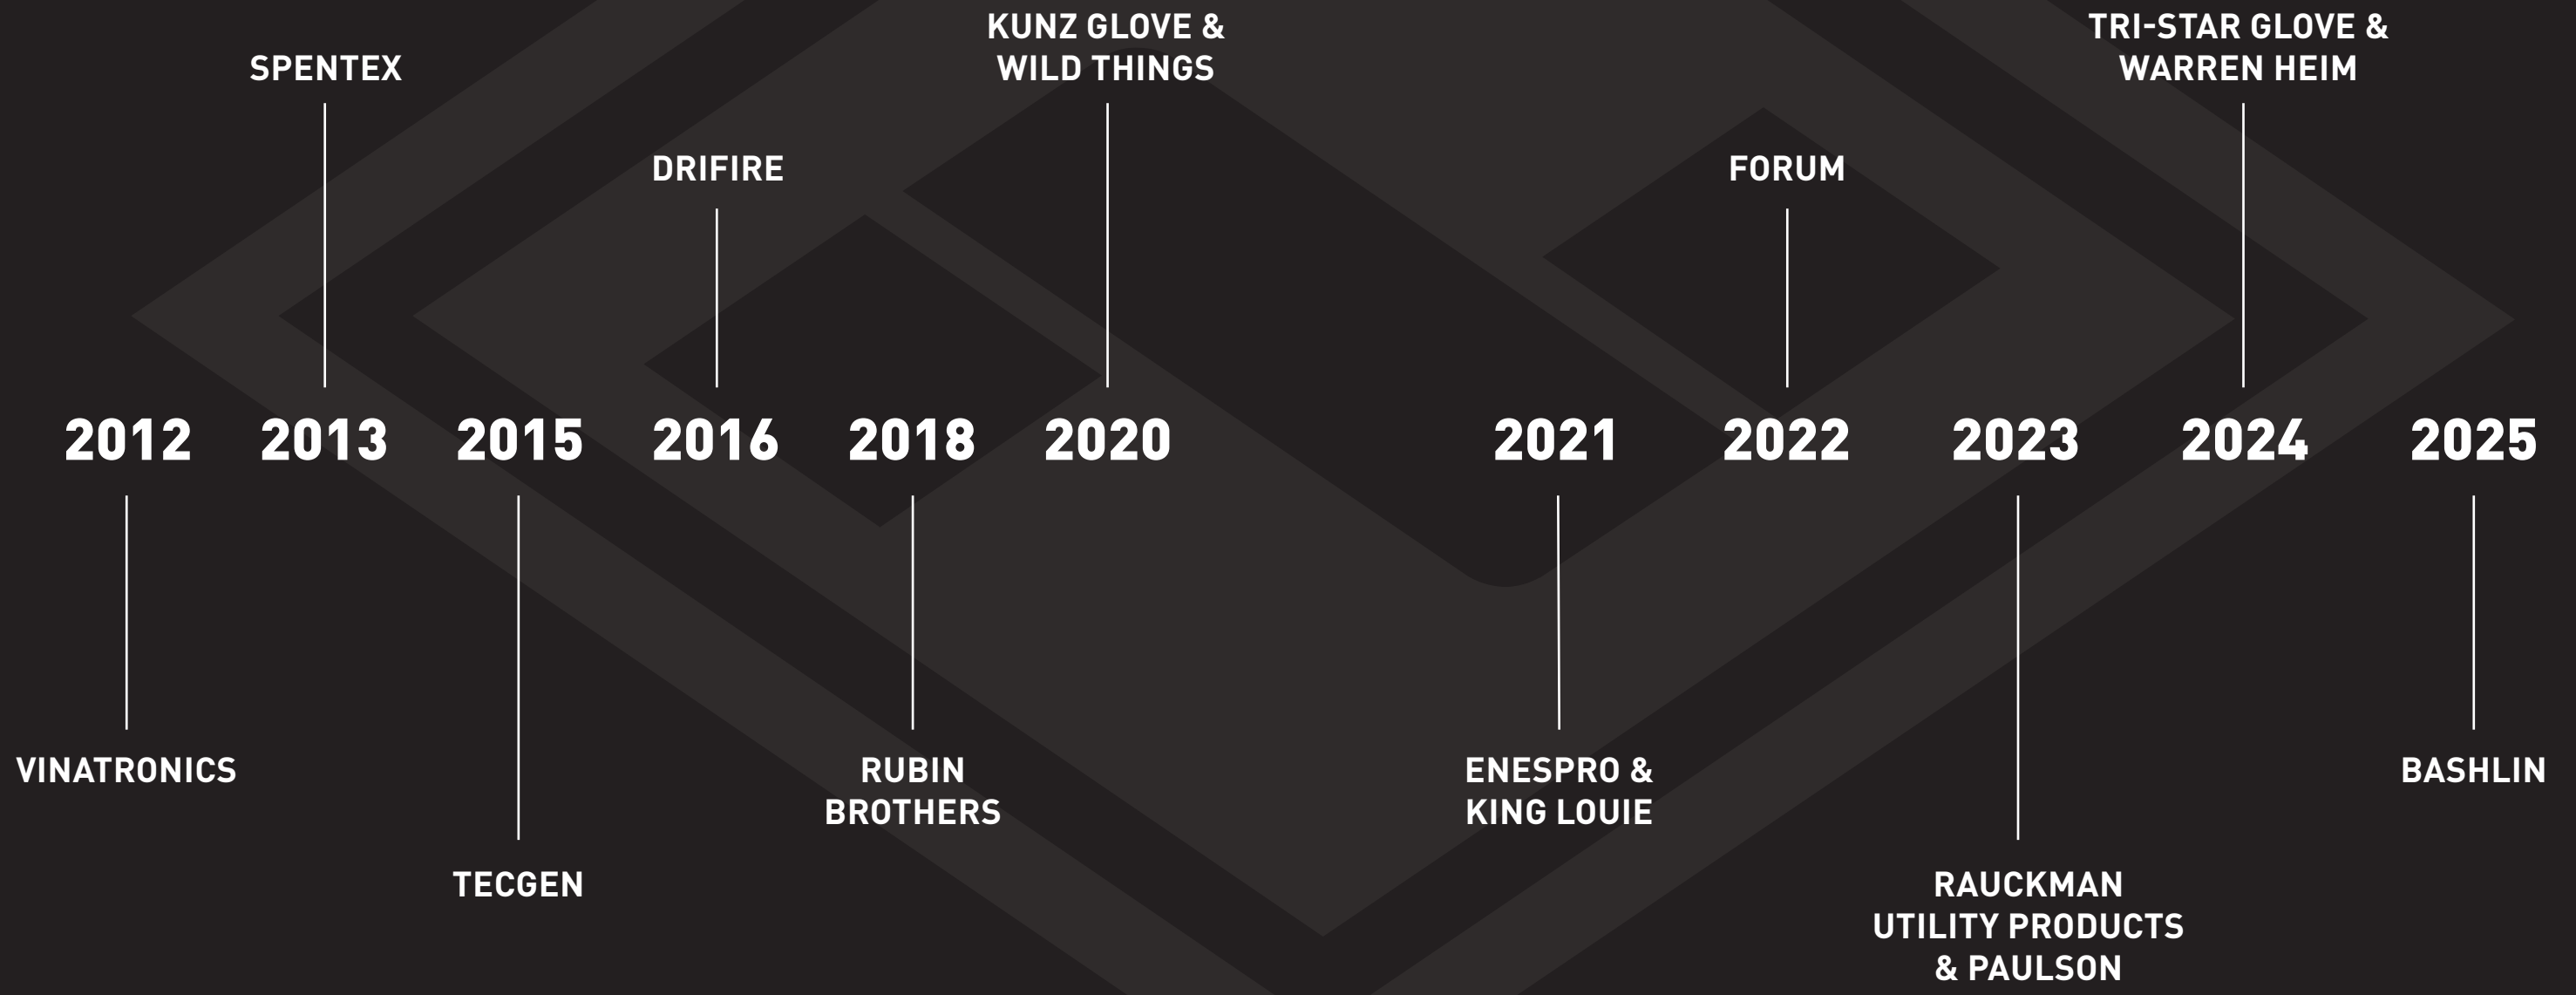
SPENTEX

DRIFIRE

KUNZ GLOVE & WILD THINGS

FORUM

TRI-STAR GLOVE & WARREN HEIM

2012 2013 2015 2016 2018 2020 2021 2022 2023 2024 2025

VINATRONICS

TECGEN

RUBIN BROTHERS

ENESPRO & KING LOUIE

RAUCKMAN UTILITY PRODUCTS & PAULSON

BASHLIN